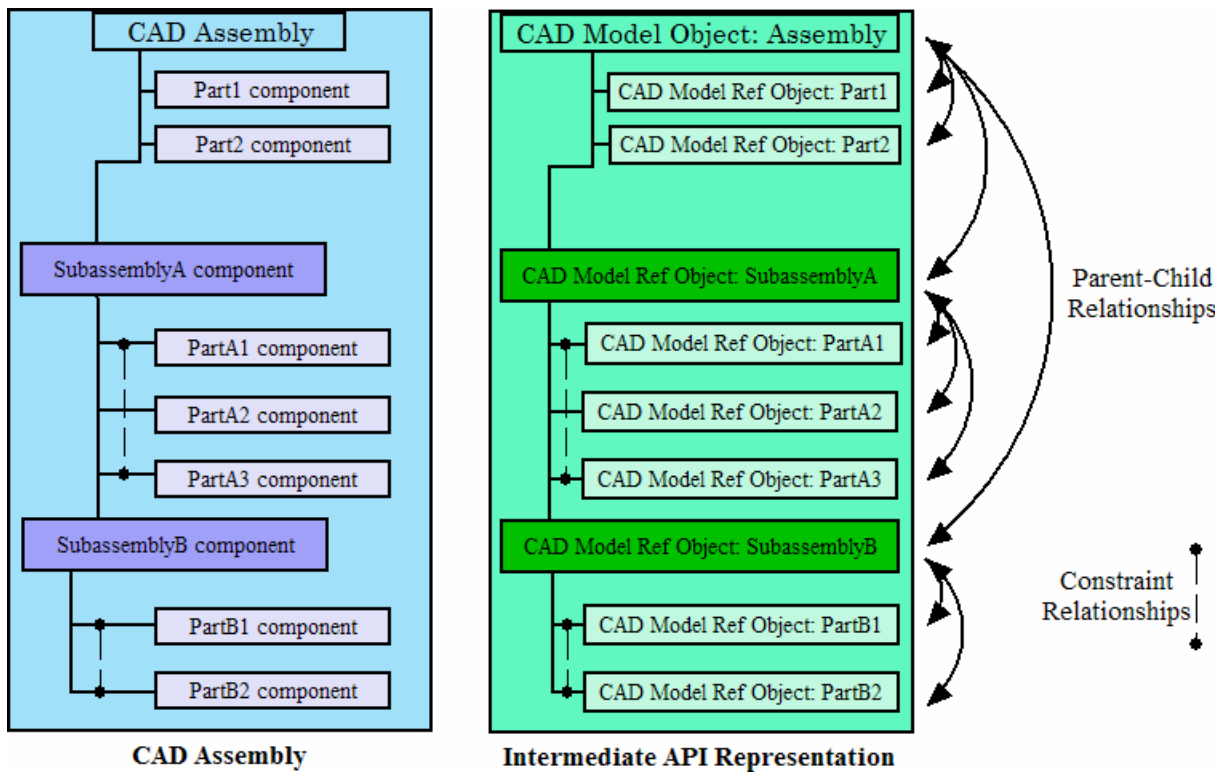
CAD Assembly

Part1 component

Part2 component

SubassemblyA component

PartA1 component

PartA2 component

PartA3 component

SubassemblyB component

PartB1 component

PartB2 component

CAD Assembly

CAD Model Object: Assembly

CAD Model Ref Object: Part1

CAD Model Ref Object: Part2

CAD Model Ref Object: SubassemblyA

CAD Model Ref Object: PartA1

CAD Model Ref Object: PartA2

CAD Model Ref Object: PartA3

CAD Model Ref Object: SubassemblyB

CAD Model Ref Object: PartB1

CAD Model Ref Object: PartB2

Intermediate API Representation

Parent-Child Relationships

Constraint Relationships